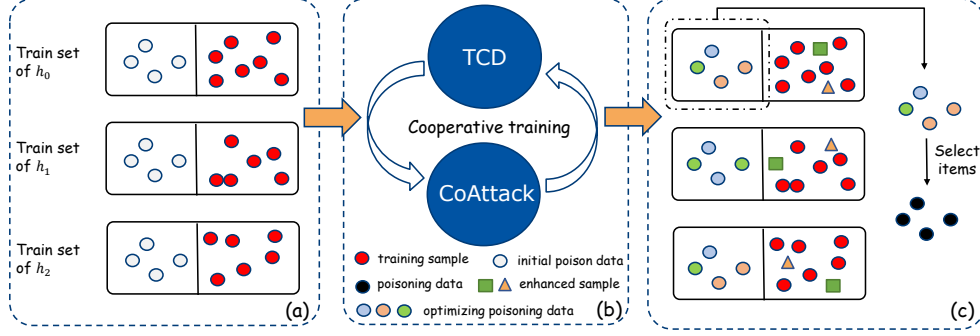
Train set of $h_0$

Train set of $h_1$

Train set of $h_2$

(a)

TCD

Cooperative training

CoAttack

training sample

initial poison data

poisoning data

enhanced sample

optimizing poisoning data

(b)

Select items

(c)